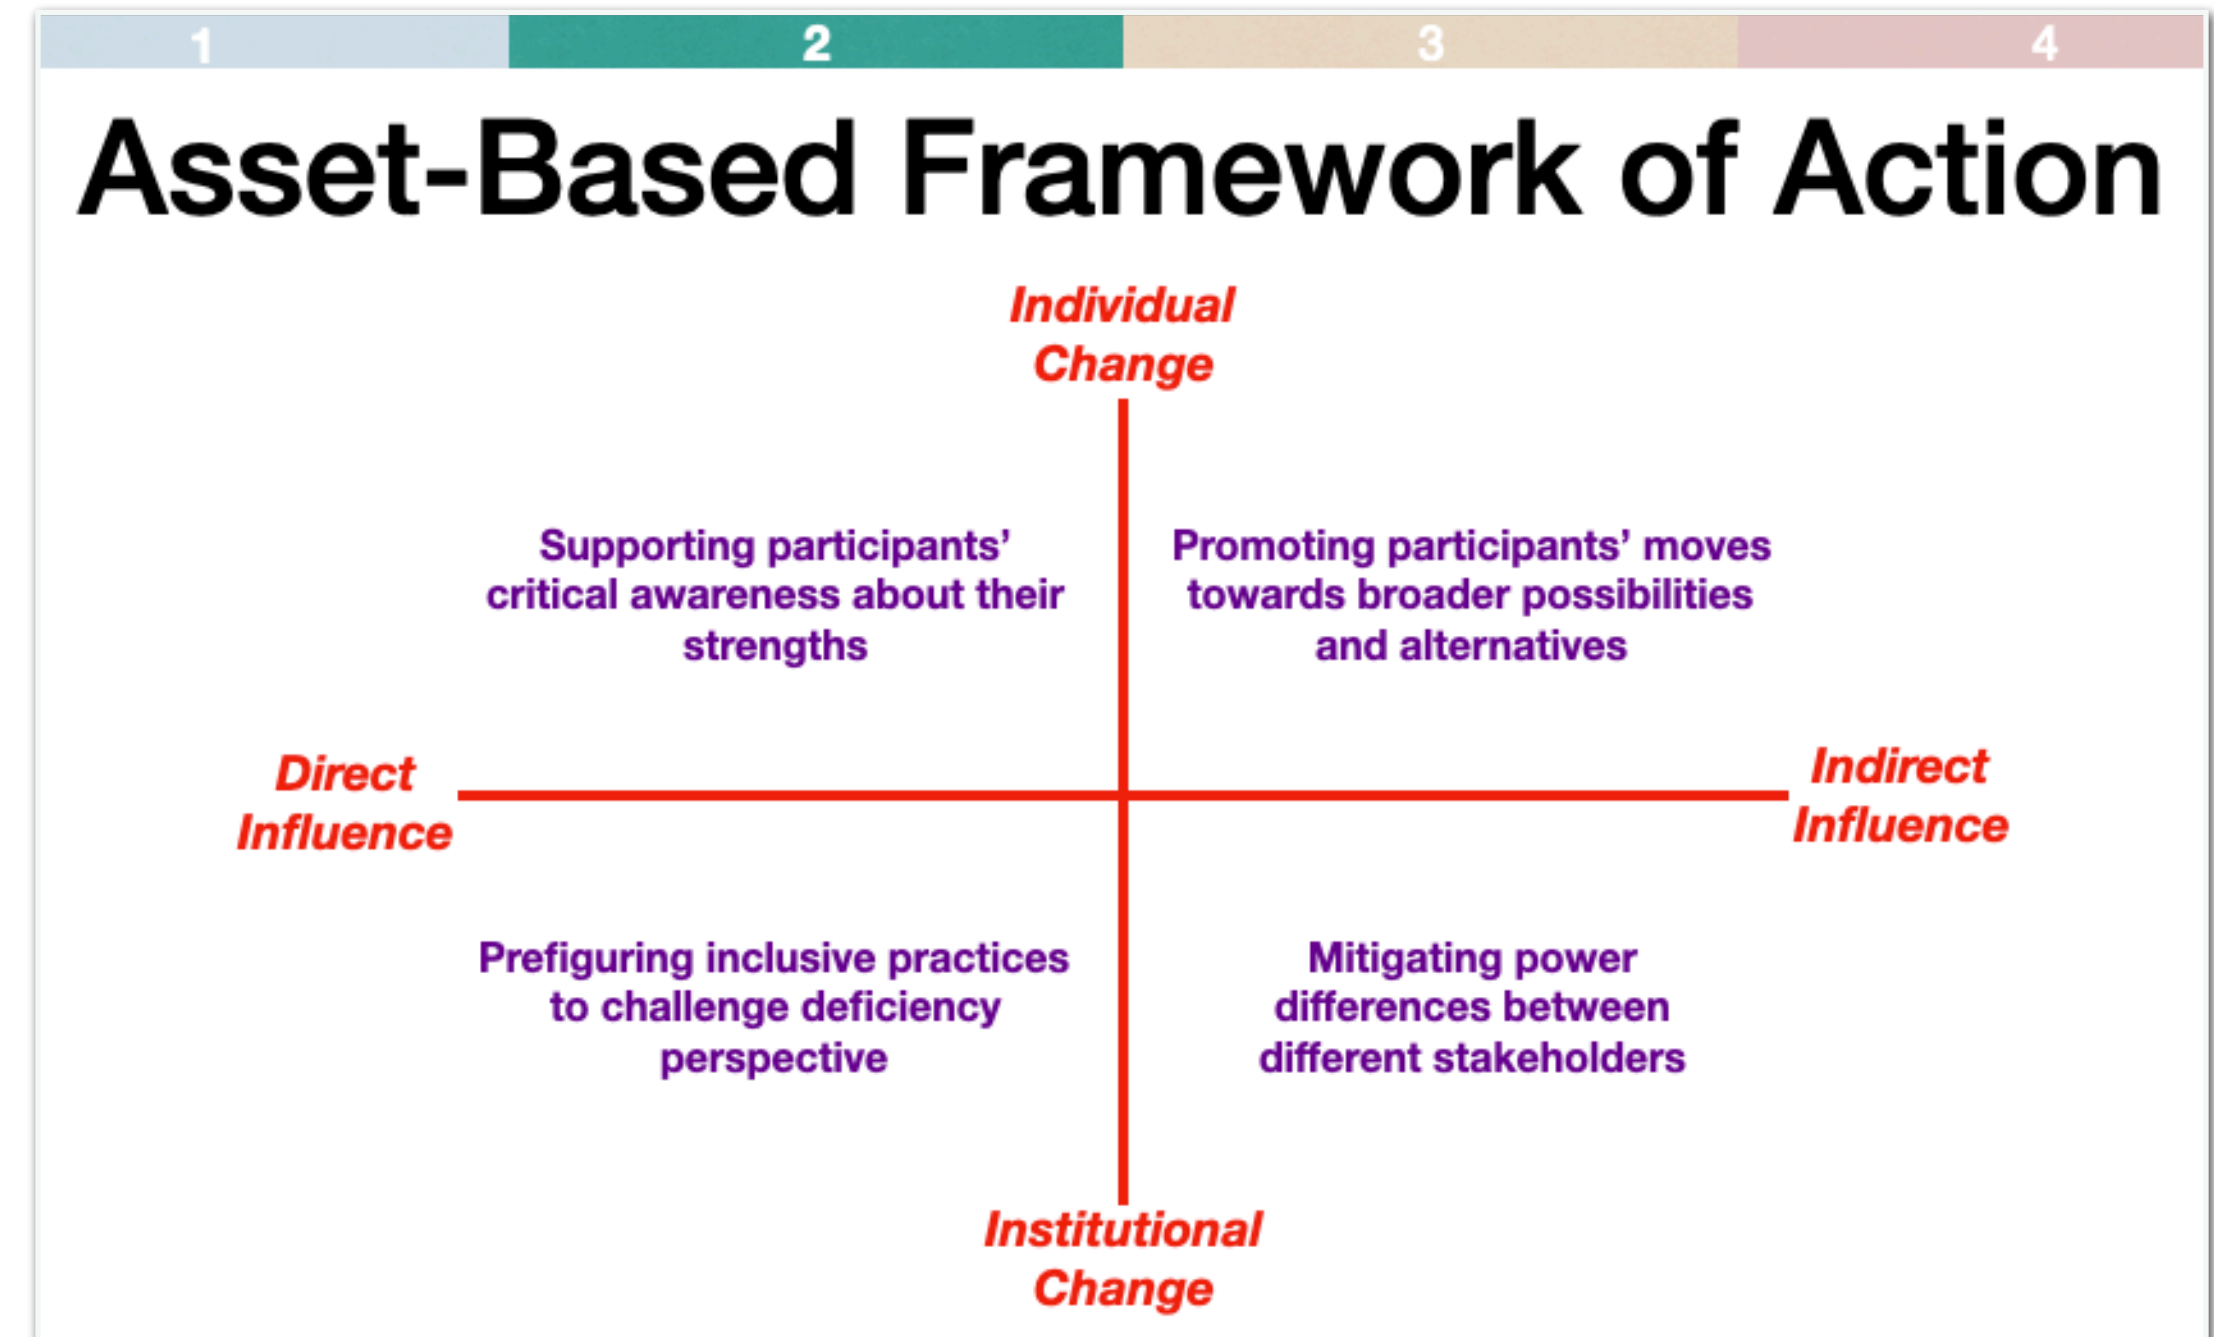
1 2 3 4

Asset-Based Framework of Action

Individual Change

Supporting participants' critical awareness about their strengths

Promoting participants' moves towards broader possibilities and alternatives

Direct Influence

Indirect Influence

Prefiguring inclusive practices to challenge deficiency perspective

Mitigating power differences between different stakeholders

Institutional Change